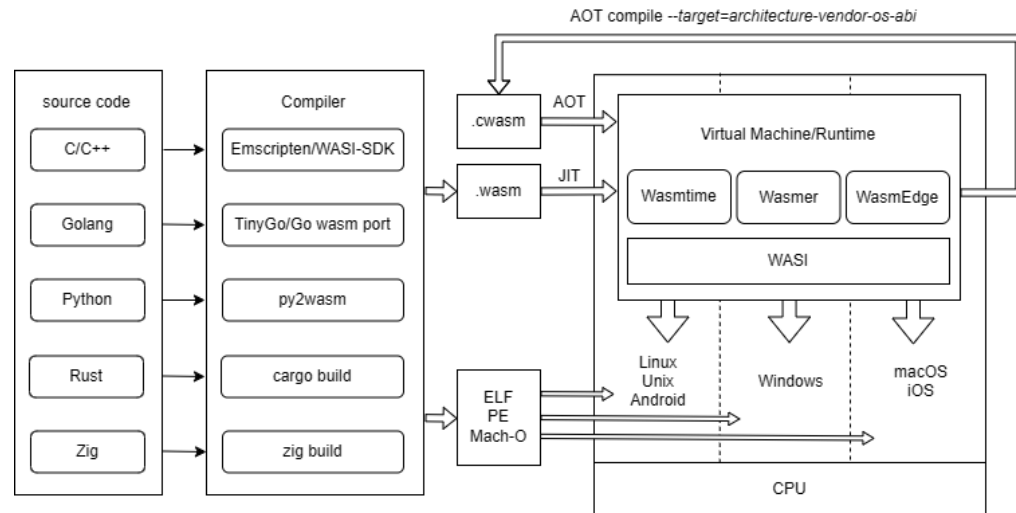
AOT compile --target=architecture-vendor-os-abi

source code

C/C++

Golang

Python

Rust

Zig

Compiler

Emscripten/WASI-SDK

TinyGo/Go wasm port

py2wasm

cargo build

zig build

.cwasm

AOT

.wasm

JIT

ELF
PE
Mach-O

Virtual Machine/Runtime

Wasmtime

Wasmer

WasmEdge

WASI

Linux
Unix
Android

Windows

macOS
iOS

CPU